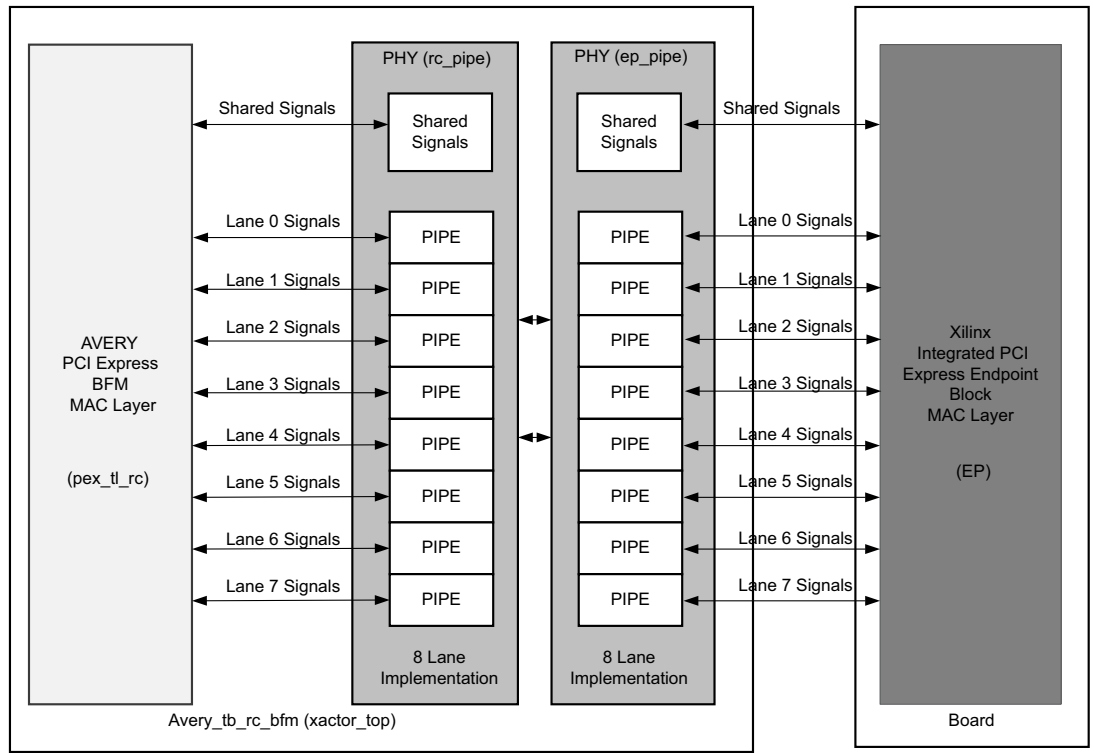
AVERY
PCI Express
BFM
MAC Layer

(pex_tl_rc)

Shared Signals

Lane 0 Signals

Lane 1 Signals

Lane 2 Signals

Lane 3 Signals

Lane 4 Signals

Lane 5 Signals

Lane 6 Signals

Lane 7 Signals

PHY (rc_pipe)

Shared Signals

PIPE

PIPE

PIPE

PIPE

PIPE

PIPE

PIPE

PIPE

8 Lane Implementation

PHY (ep_pipe)

Shared Signals

PIPE

PIPE

PIPE

PIPE

PIPE

PIPE

PIPE

PIPE

8 Lane Implementation

Shared Signals

Lane 0 Signals

Lane 1 Signals

Lane 2 Signals

Lane 3 Signals

Lane 4 Signals

Lane 5 Signals

Lane 6 Signals

Lane 7 Signals

Xilinx
Integrated PCI
Express Endpoint
Block
MAC Layer

(EP)

Avery_tb_rc_bfm (xactor_top)

Board